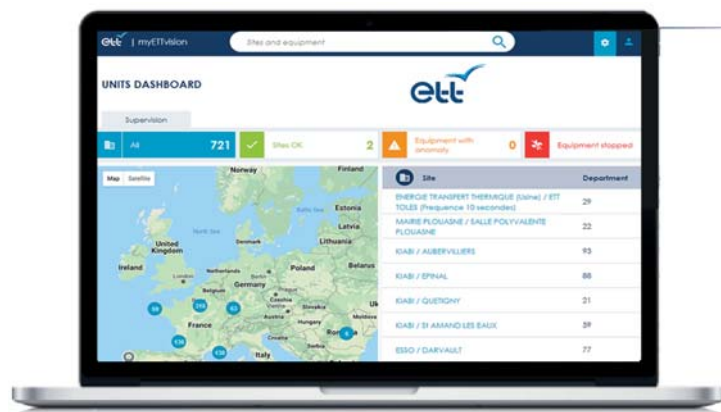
ett | myETTvision

Sites and equipment

UNITS DASHBOARD

ett

Supervision

All 721

Sites OK 2

Equipment with anomaly 0

Equipment stopped

Map Satellite

Norway
Finland
Estonia
Latvia
Lithuania
North Sea
Denmark
United Kingdom
Ireland
London
Netherlands
Belarus
Poland
Germany
Belgium
Czechia
Slovakia
Uk
Austria
Moldova
France
Hungary
Croatia
Serbia
Italy

| Site | Department |
|---|---|
| ENERGIE TRANSFERT THERMIQUE (Usine) / ETT TOLES (Frequence 10 secondes) | 29 |
| MAIRIE PLOUASNE / SALLE POLYVALENTE PLOUASNE | 22 |
| KIABI / AUBERVILLIERS | 93 |
| KIABI / EPINAL | 88 |
| KIABI / QUETIGNY | 21 |
| KIABI / ST AMAND LES EAUX | 59 |
| ESSO / DARVAULT | 77 |